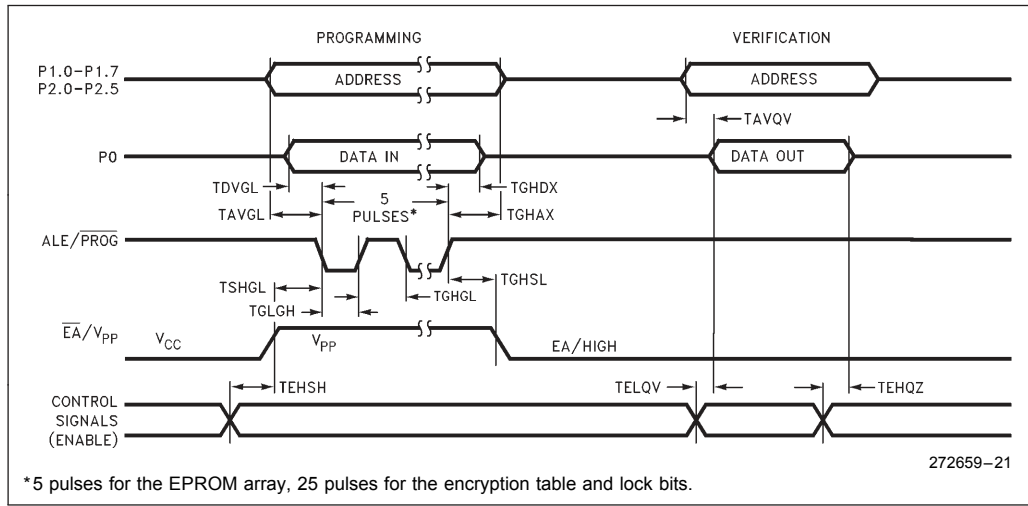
PROGRAMMING

VERIFICATION

P1.0–P1.7
P2.0–P2.5

ADDRESS

ADDRESS

TAVQV

P0

DATA IN

DATA OUT

TDVGL

TGHDX

5
PULSES*

TAVGL

TGHAX

ALE/$\overline{PROG}$

TSHGL

TGHSL

TGHGL

TGLGH

$\overline{EA}/V_{PP}$

$V_{CC}$

$V_{PP}$

EA/HIGH

CONTROL
SIGNALS
(ENABLE)

TEHSH

TELQV

TEHQZ

272659–21

*5 pulses for the EPROM array, 25 pulses for the encryption table and lock bits.